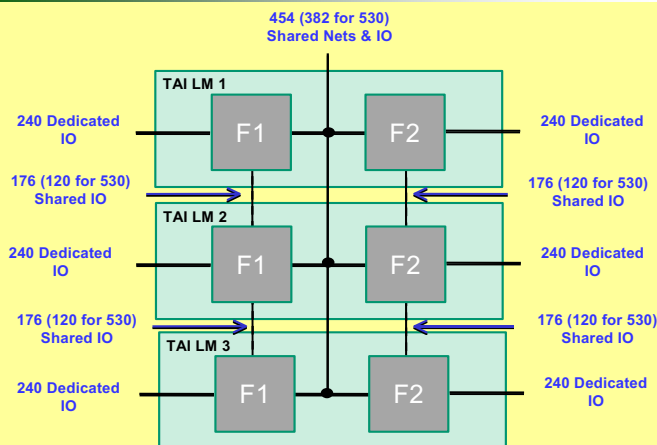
454 (382 for 530)
Shared Nets & IO

TAI LM 1

240 Dedicated IO

F1

F2

240 Dedicated IO

176 (120 for 530)
Shared IO

176 (120 for 530)
Shared IO

TAI LM 2

240 Dedicated IO

F1

F2

240 Dedicated IO

176 (120 for 530)
Shared IO

176 (120 for 530)
Shared IO

TAI LM 3

240 Dedicated IO

F1

F2

240 Dedicated IO